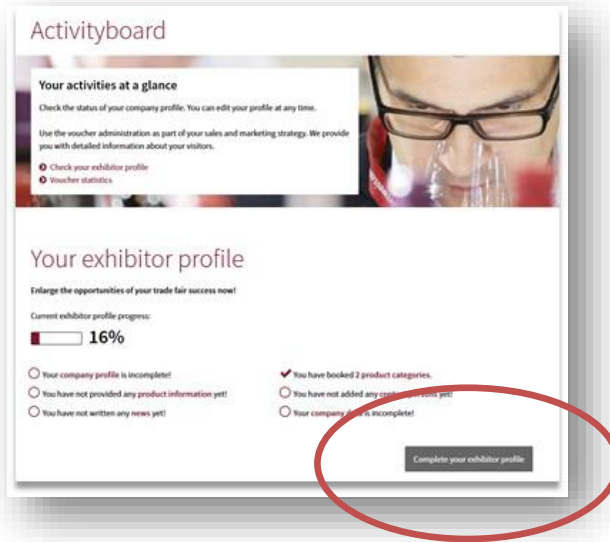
Activityboard

Your activities at a glance

Check the status of your company profile. You can edit your profile at any time.

Use the voucher administration as part of your sales and marketing strategy. We provide you with detailed information about your visitors.

Check your exhibitor profile
Voucher statistics

Your exhibitor profile

Enlarge the opportunities of your trade fair success now!

Current exhibitor profile progress:

16%

Your company profile is incomplete!

You have not provided any product information yet!

You have not written any news yet!

You have booked 2 product categories.

You have not added any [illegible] yet!

Your company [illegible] is incomplete!

Complete your exhibitor profile